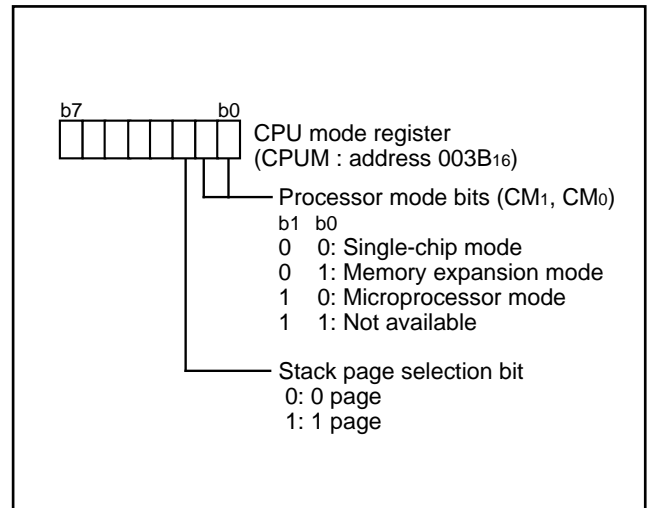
b7 b0

CPU mode register
(CPUM : address 003B$_{16}$)

Processor mode bits (CM$_1$, CM$_0$)
b1 b0
0 0: Single-chip mode
0 1: Memory expansion mode
1 0: Microprocessor mode
1 1: Not available

Stack page selection bit
0: 0 page
1: 1 page